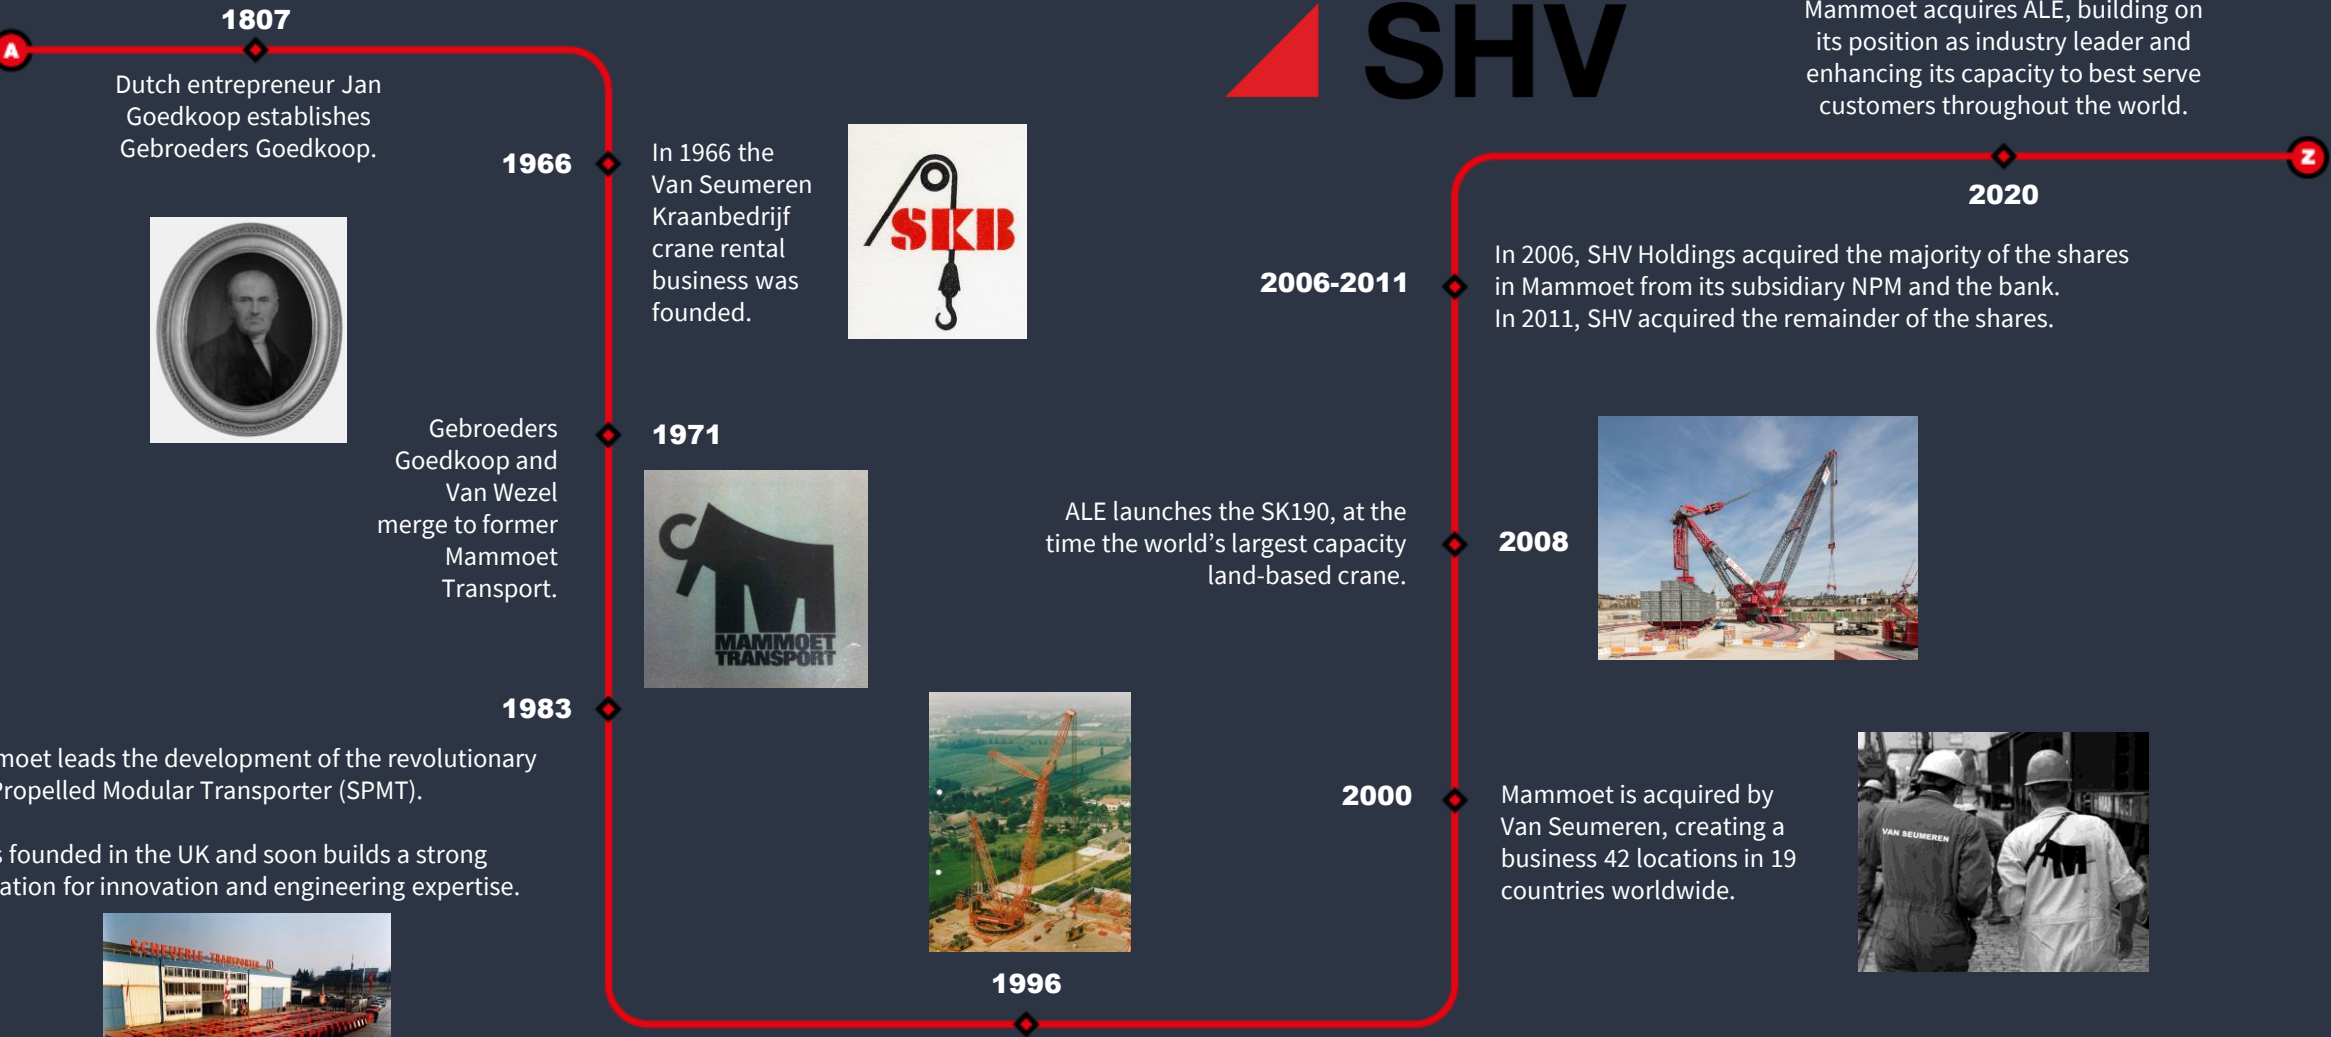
A

1807

Dutch entrepreneur Jan Goedkoop establishes Gebroeders Goedkoop.

1966

In 1966 the Van Seumeren Kraanbedrijf crane rental business was founded.

SKB

Gebroeders Goedkoop and Van Wezel merge to former Mammoet Transport.

1971

MAMMOET TRANSPORT

1983

moet leads the development of the revolutionary Propelled Modular Transporter (SPMT).

s founded in the UK and soon builds a strong ation for innovation and engineering expertise.

SCHEUERLE TRANSPORTER

1996

SHV

Mammoet acquires ALE, building on its position as industry leader and enhancing its capacity to best serve customers throughout the world.

Z

2020

2006-2011

In 2006, SHV Holdings acquired the majority of the shares in Mammoet from its subsidiary NPM and the bank. In 2011, SHV acquired the remainder of the shares.

ALE launches the SK190, at the time the world's largest capacity land-based crane.

2008

2000

Mammoet is acquired by Van Seumeren, creating a business 42 locations in 19 countries worldwide.

VAN SEUMEREN